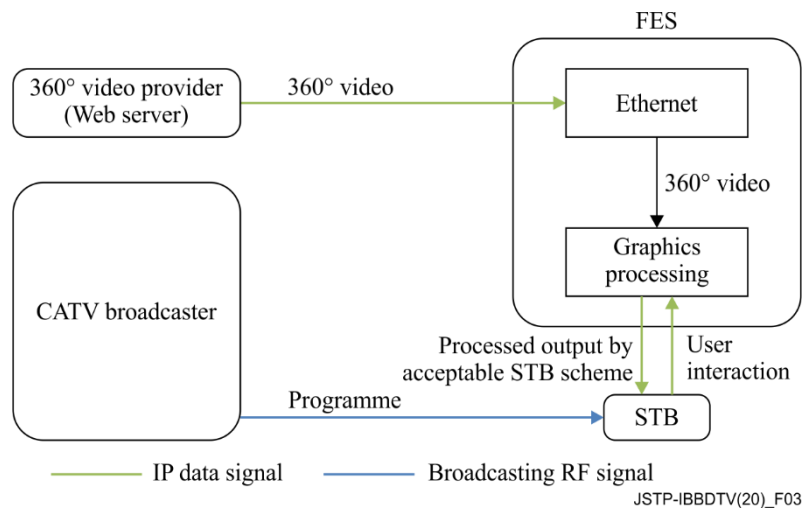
FES

360° video provider (Web server)

360° video

Ethernet

360° video

Graphics processing

CATV broadcaster

Processed output by acceptable STB scheme

User interaction

Programme

STB

IP data signal

Broadcasting RF signal

JSTP-IBBDTV(20)_F03